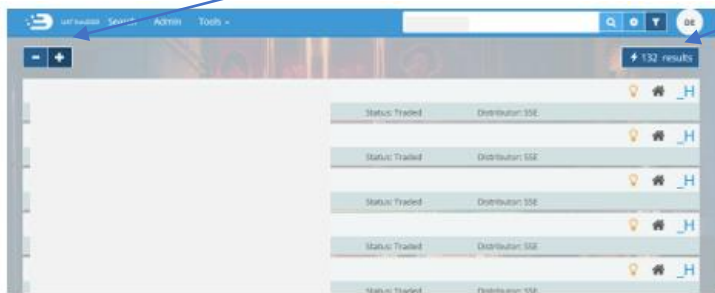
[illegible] Search Admin Tools ▾

DE

- +

132 results

H

Status: Traded Distributor: SSE

H

Status: Traded Distributor: SSE

H

Status: Traded Distributor: SSE

H

Status: Traded Distributor: SSE

H

Status: Traded Distributor: SSE